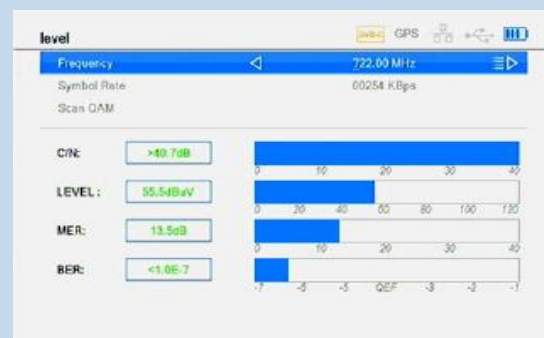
level

DVB-C GPS

Frequency 722.00 MHz

Symbol Rate 00254 KBps

Scan QAM

C/N: >40.7dB

0 10 20 30 40

LEVEL: 55.5dBuV

0 20 40 60 80 100 120

MER: 13.5dB

0 10 20 30 40

BER: <1.0E-7

-7 -6 -5 QEF -3 -2 -1